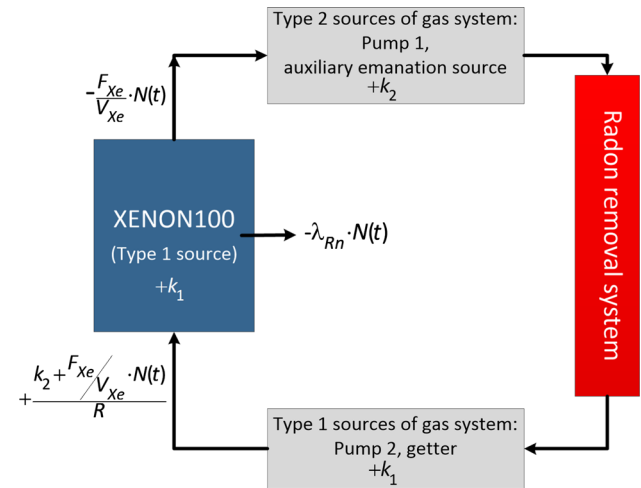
Type 2 sources of gas system:
Pump 1,
auxiliary emanation source
$+k_2$

$-\frac{F_{Xe}}{V_{Xe}}\cdot N(t)$

XENON100
(Type 1 source)
$+k_1$

$-\lambda_{Rn}\cdot N(t)$

Radon removal system

$+\frac{k_2+\frac{F_{Xe}}{V_{Xe}}\cdot N(t)}{R}$

Type 1 sources of gas system:
Pump 2, getter
$+k_1$